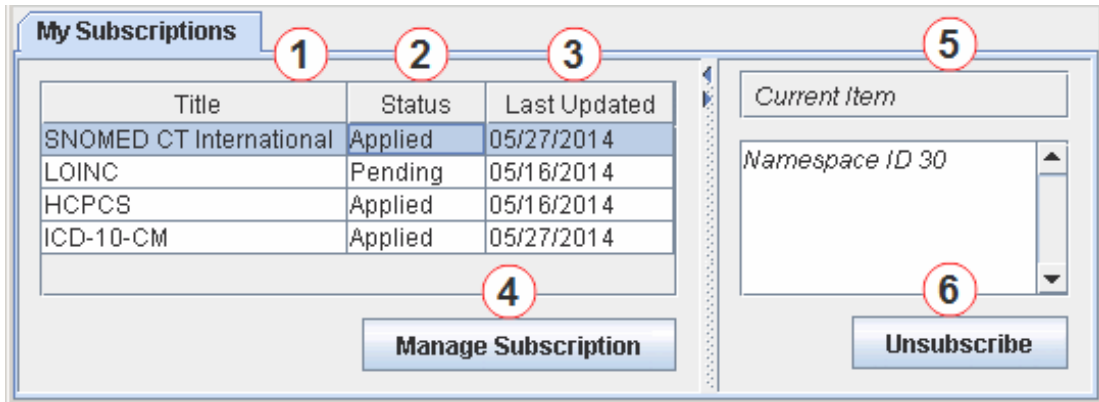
My Subscriptions

1 2 3

| Title | Status | Last Updated |
|---|---|---|
| SNOMED CT International | Applied | 05/27/2014 |
| LOINC | Pending | 05/16/2014 |
| HCPCS | Applied | 05/16/2014 |
| ICD-10-CM | Applied | 05/27/2014 |

4

Manage Subscription

5

Current Item

Namespace ID 30

6

Unsubscribe